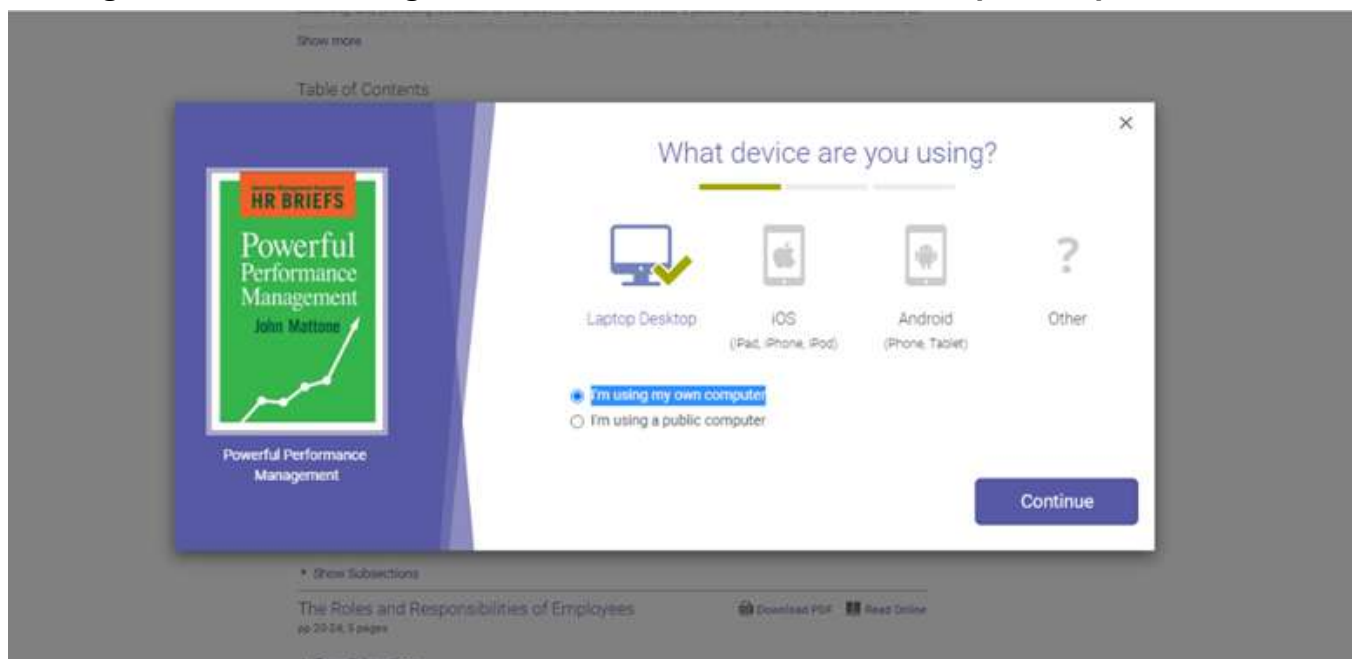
Show more

Table of Contents

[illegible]
HR BRIEFS
Powerful Performance Management
John Mattone

Powerful Performance Management

×

What device are you using?

Laptop Desktop

iOS
(iPad, iPhone, iPod)

Android
(Phone, Tablet)

?
Other

I'm using my own computer
I'm using a public computer

Continue

• Show Subsections

The Roles and Responsibilities of Employees
pp 20-24, 5 pages

Download PDF Read Online